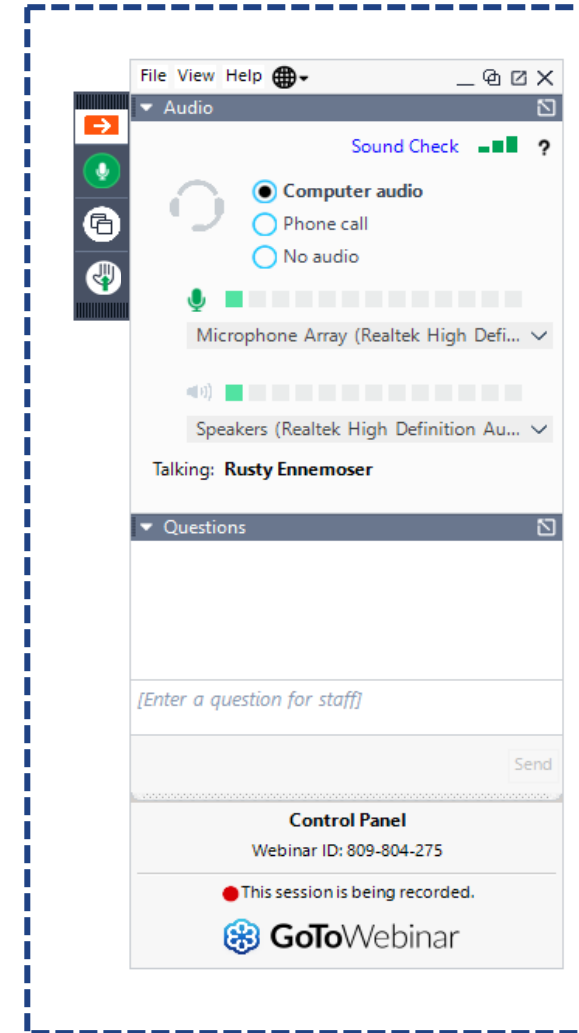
File View Help

Audio

Sound Check ?

Computer audio
Phone call
No audio

Microphone Array (Realtek High Defi...

Speakers (Realtek High Definition Au...

Talking: Rusty Ennemoser

Questions

[Enter a question for staff]

Send

Control Panel
Webinar ID: 809-804-275

This session is being recorded.

GoToWebinar